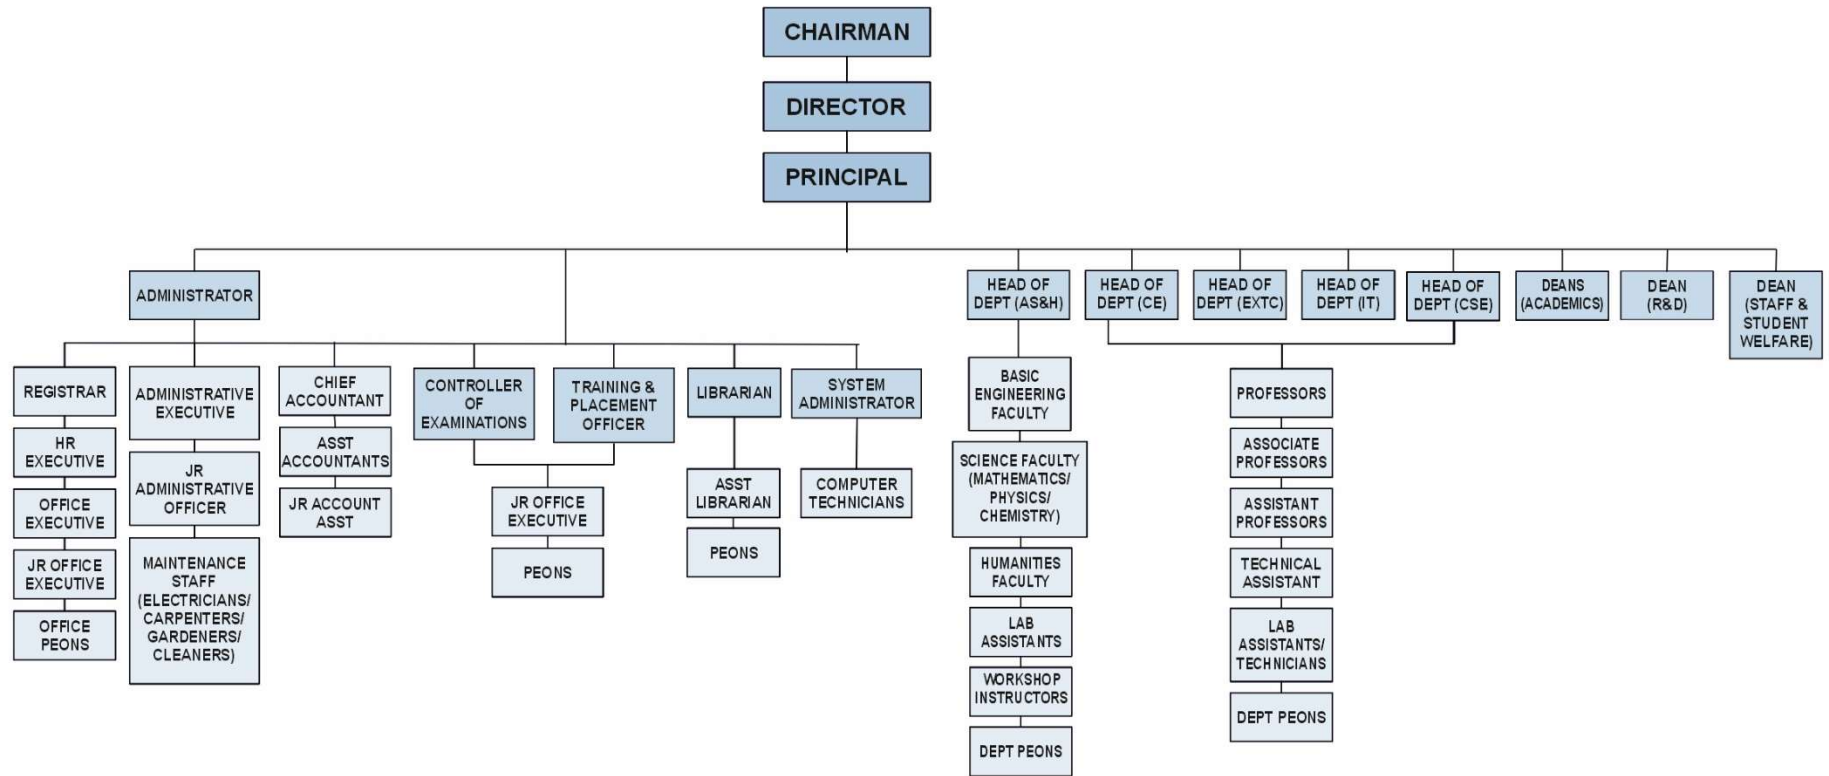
CHAIRMAN

DIRECTOR

PRINCIPAL

ADMINISTRATOR

HEAD OF DEPT (AS&H)

HEAD OF DEPT (CE)

HEAD OF DEPT (EXTC)

HEAD OF DEPT (IT)

HEAD OF DEPT (CSE)

DEANS (ACADEMICS)

DEAN (R&D)

DEAN (STAFF & STUDENT WELFARE)

REGISTRAR

HR EXECUTIVE

OFFICE EXECUTIVE

JR OFFICE EXECUTIVE

OFFICE PEONS

ADMINISTRATIVE EXECUTIVE

JR ADMINISTRATIVE OFFICER

MAINTENANCE STAFF (ELECTRICIANS/ CARPENTERS/ GARDENERS/ CLEANERS)

CHIEF ACCOUNTANT

ASST ACCOUNTANTS

JR ACCOUNT ASST

CONTROLLER OF EXAMINATIONS

TRAINING & PLACEMENT OFFICER

JR OFFICE EXECUTIVE

PEONS

LIBRARIAN

ASST LIBRARIAN

PEONS

SYSTEM ADMINISTRATOR

COMPUTER TECHNICIANS

BASIC ENGINEERING FACULTY

SCIENCE FACULTY (MATHEMATICS/ PHYSICS/ CHEMISTRY)

HUMANITIES FACULTY

LAB ASSISTANTS

WORKSHOP INSTRUCTORS

DEPT PEONS

PROFESSORS

ASSOCIATE PROFESSORS

ASSISTANT PROFESSORS

TECHNICAL ASSISTANT

LAB ASSISTANTS/ TECHNICIANS

DEPT PEONS